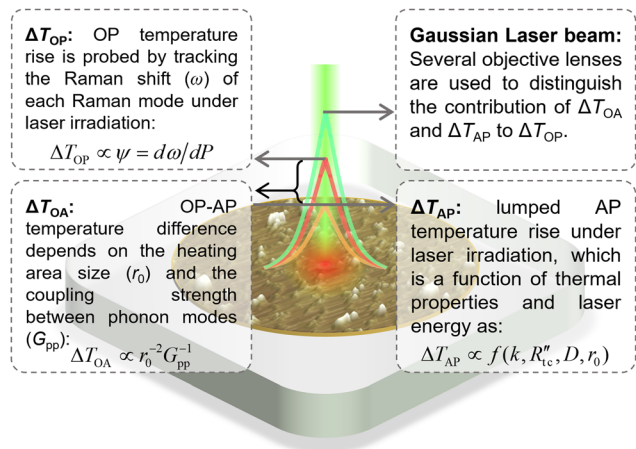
$\Delta T_{OP}$: OP temperature rise is probed by tracking the Raman shift ($\omega$) of each Raman mode under laser irradiation:

$\Delta T_{OP} \propto \psi = d\omega / dP$

Gaussian Laser beam: Several objective lenses are used to distinguish the contribution of $\Delta T_{OA}$ and $\Delta T_{AP}$ to $\Delta T_{OP}$.

$\Delta T_{OA}$: OP-AP temperature difference depends on the heating area size ($r_0$) and the coupling strength between phonon modes ($G_{pp}$):

$\Delta T_{OA} \propto r_0^{-2} G_{pp}^{-1}$

$\Delta T_{AP}$: lumped AP temperature rise under laser irradiation, which is a function of thermal properties and laser energy as:

$\Delta T_{AP} \propto f(k, R''_{tc}, D, r_0)$